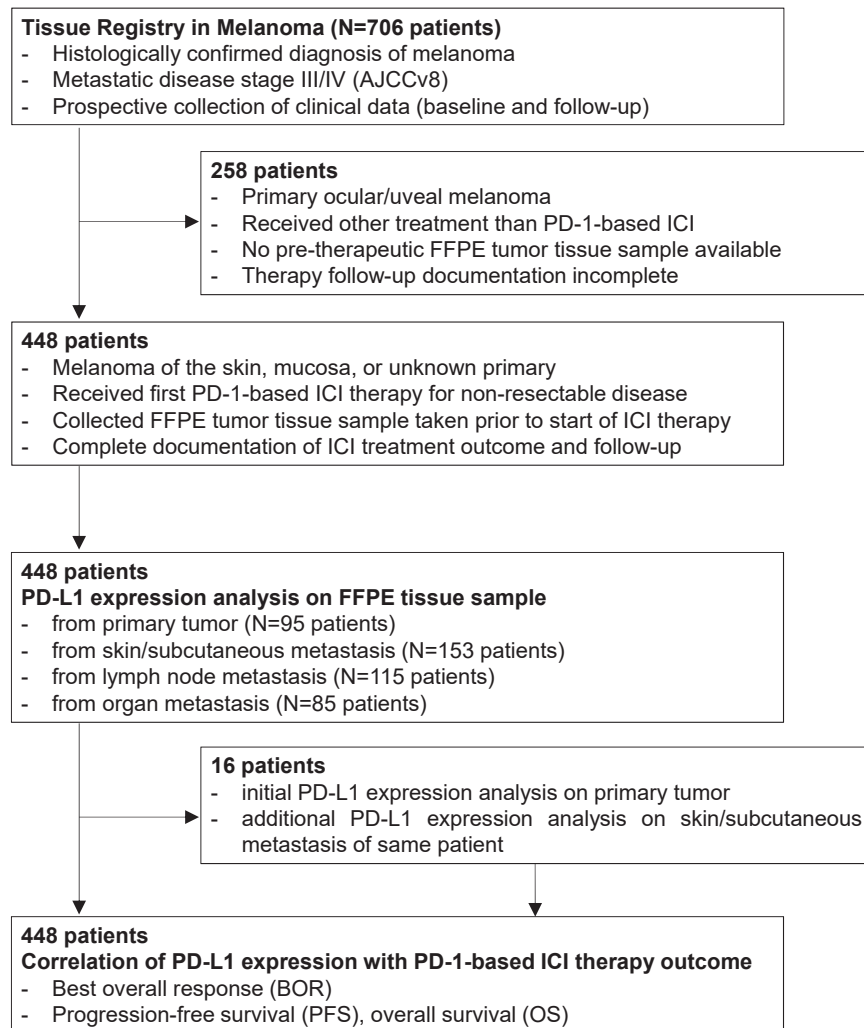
**Tissue Registry in Melanoma (N=706 patients)**
- Histologically confirmed diagnosis of melanoma
- Metastatic disease stage III/IV (AJCCv8)
- Prospective collection of clinical data (baseline and follow-up)

**258 patients**
- Primary ocular/uveal melanoma
- Received other treatment than PD-1-based ICI
- No pre-therapeutic FFPE tumor tissue sample available
- Therapy follow-up documentation incomplete

**448 patients**
- Melanoma of the skin, mucosa, or unknown primary
- Received first PD-1-based ICI therapy for non-resectable disease
- Collected FFPE tumor tissue sample taken prior to start of ICI therapy
- Complete documentation of ICI treatment outcome and follow-up

**448 patients**
**PD-L1 expression analysis on FFPE tissue sample**
- from primary tumor (N=95 patients)
- from skin/subcutaneous metastasis (N=153 patients)
- from lymph node metastasis (N=115 patients)
- from organ metastasis (N=85 patients)

**16 patients**
- initial PD-L1 expression analysis on primary tumor
- additional PD-L1 expression analysis on skin/subcutaneous metastasis of same patient

**448 patients**
**Correlation of PD-L1 expression with PD-1-based ICI therapy outcome**
- Best overall response (BOR)
- Progression-free survival (PFS), overall survival (OS)